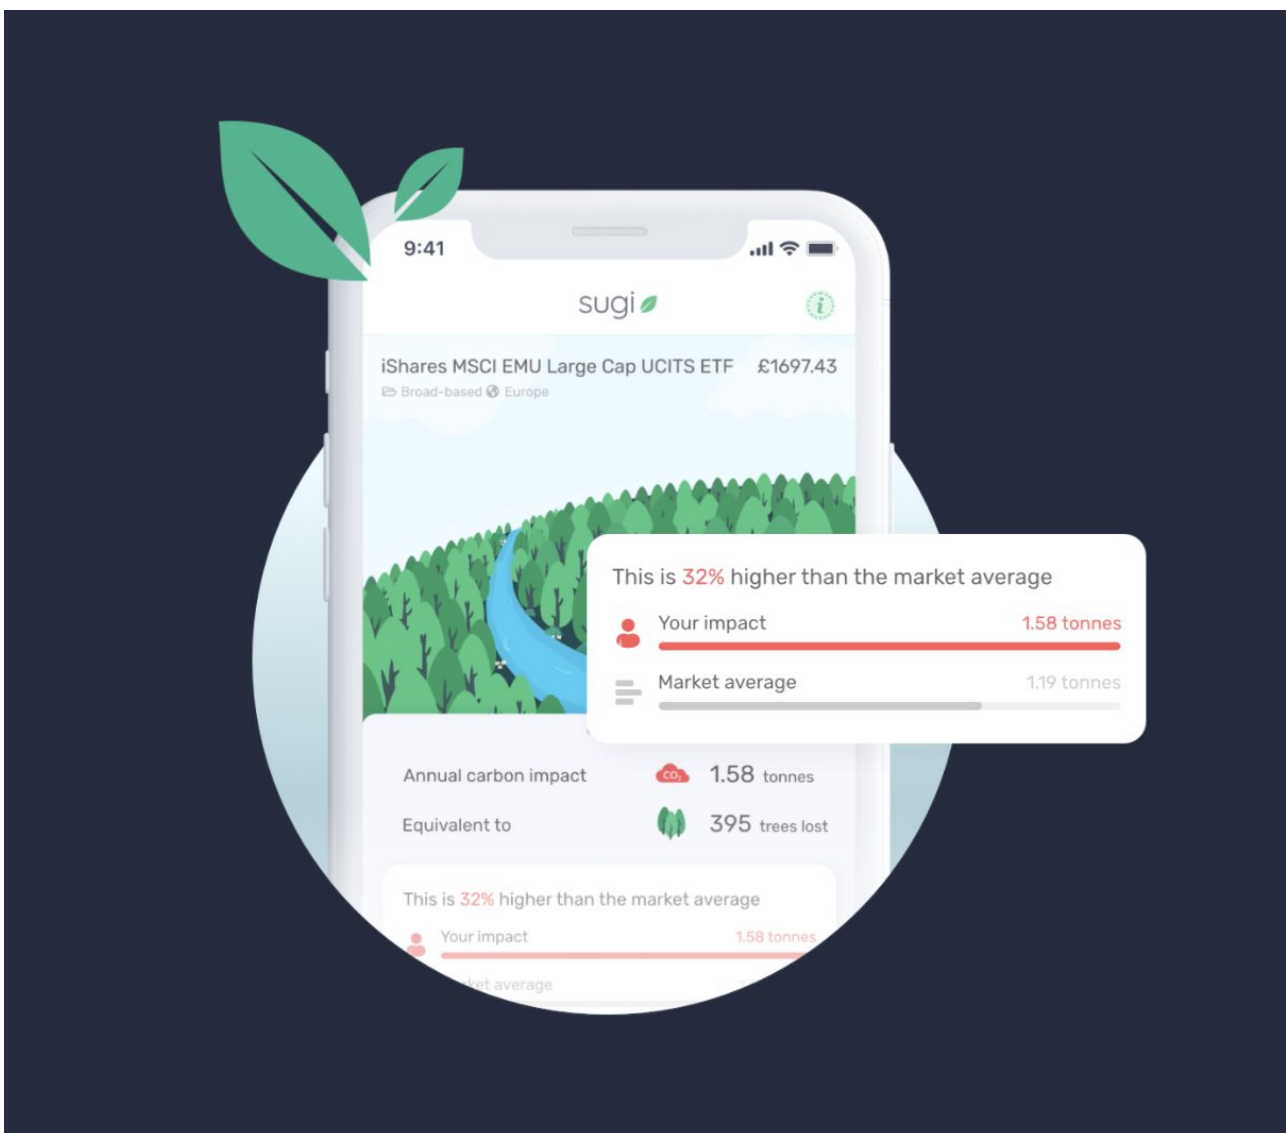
9:41

sugi

iShares MSCI EMU Large Cap UCITS ETF £1697.43

Broad-based Europe

This is 32% higher than the market average

Your impact 1.58 tonnes

Market average 1.19 tonnes

Annual carbon impact $CO_2$ 1.58 tonnes

Equivalent to 395 trees lost

This is 32% higher than the market average

Your impact 1.58 tonnes

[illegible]ket average